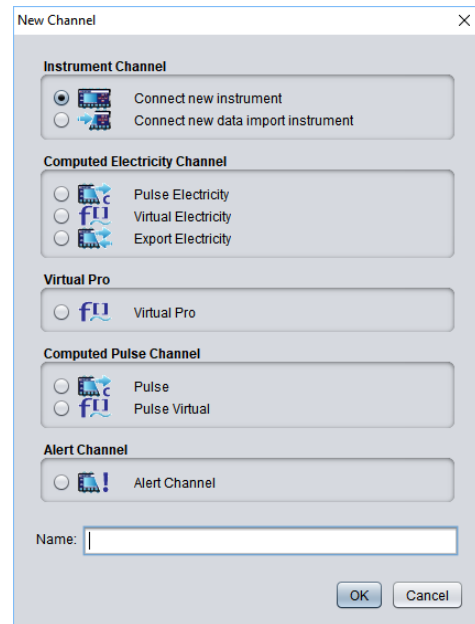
New Channel

Instrument Channel

Connect new instrument
Connect new data import instrument

Computed Electricity Channel

Pulse Electricity
Virtual Electricity
Export Electricity

Virtual Pro

Virtual Pro

Computed Pulse Channel

Pulse
Pulse Virtual

Alert Channel

Alert Channel

Name:

OK
Cancel